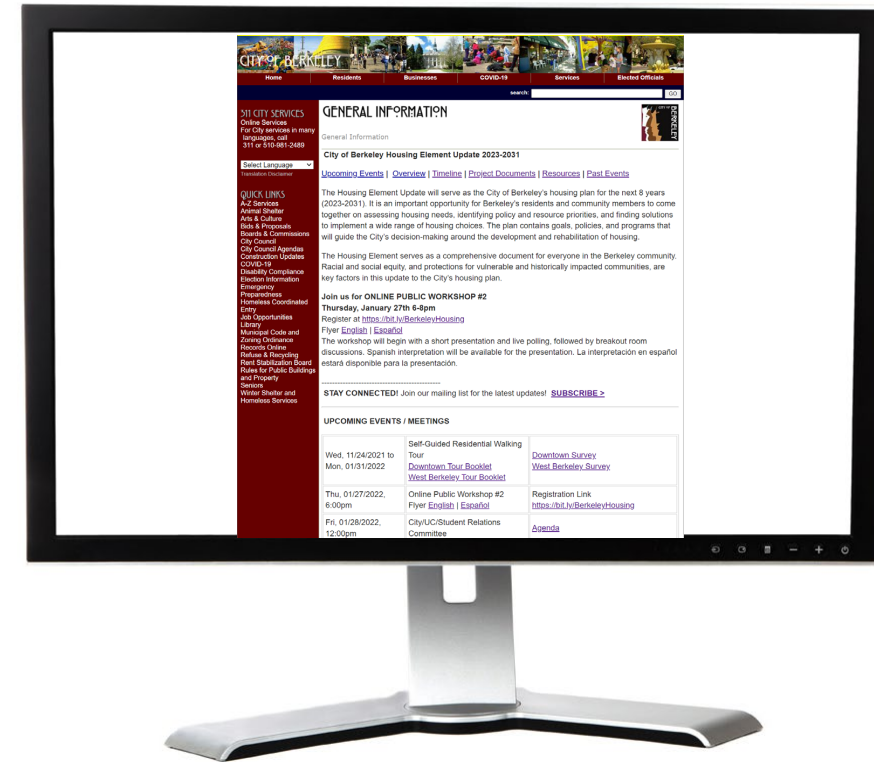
CITY OF BERKELEY

Home | Residents | Businesses | COVID-19 | Services | Elected Officials

search: GO

311 CITY SERVICES
Online Services
For City services in many languages, call 311 or 510-981-2489

Select Language
Translation Disclaimer

QUICK LINKS
A-Z Services
Animal Shelter
Arts & Culture
Bids & Proposals
Boards & Commissions
City Council
City Council Agendas
Construction Updates
COVID-19
Disability Compliance
Election Information
Emergency Preparedness
Homeless Coordinated Entry
Job Opportunities
Library
Municipal Code and Zoning Ordinance
Records Online
Refuse & Recycling
Rent Stabilization Board
Rules for Public Buildings and Property
Seniors
Winter Shelter and Homeless Services

GENERAL INFORMATION

General Information

CITY OF BERKELEY

City of Berkeley Housing Element Update 2023-2031

Upcoming Events | Overview | Timeline | Project Documents | Resources | Past Events

The Housing Element Update will serve as the City of Berkeley's housing plan for the next 8 years (2023-2031). It is an important opportunity for Berkeley's residents and community members to come together on assessing housing needs, identifying policy and resource priorities, and finding solutions to implement a wide range of housing choices. The plan contains goals, policies, and programs that will guide the City's decision-making around the development and rehabilitation of housing.

The Housing Element serves as a comprehensive document for everyone in the Berkeley community. Racial and social equity, and protections for vulnerable and historically impacted communities, are key factors in this update to the City's housing plan.

Join us for ONLINE PUBLIC WORKSHOP #2
Thursday, January 27th 6-8pm
Register at https://bit.ly/BerkeleyHousing
Flyer English | Español
The workshop will begin with a short presentation and live polling, followed by breakout room discussions. Spanish interpretation will be available for the presentation. La interpretación en español estará disponible para la presentación.

--------------------------------------------
STAY CONNECTED! Join our mailing list for the latest updates! SUBSCRIBE >

UPCOMING EVENTS / MEETINGS

| Wed, 11/24/2021 to Mon, 01/31/2022 | Self-Guided Residential Walking Tour<br>Downtown Tour Booklet<br>West Berkeley Tour Booklet | Downtown Survey<br>West Berkeley Survey |
|---|---|---|
| Thu, 01/27/2022, 6:00pm | Online Public Workshop #2<br>Flyer English \| Español | Registration Link<br>https://bit.ly/BerkeleyHousing |
| Fri, 01/28/2022, 12:00pm | City/UC/Student Relations Committee | Agenda |